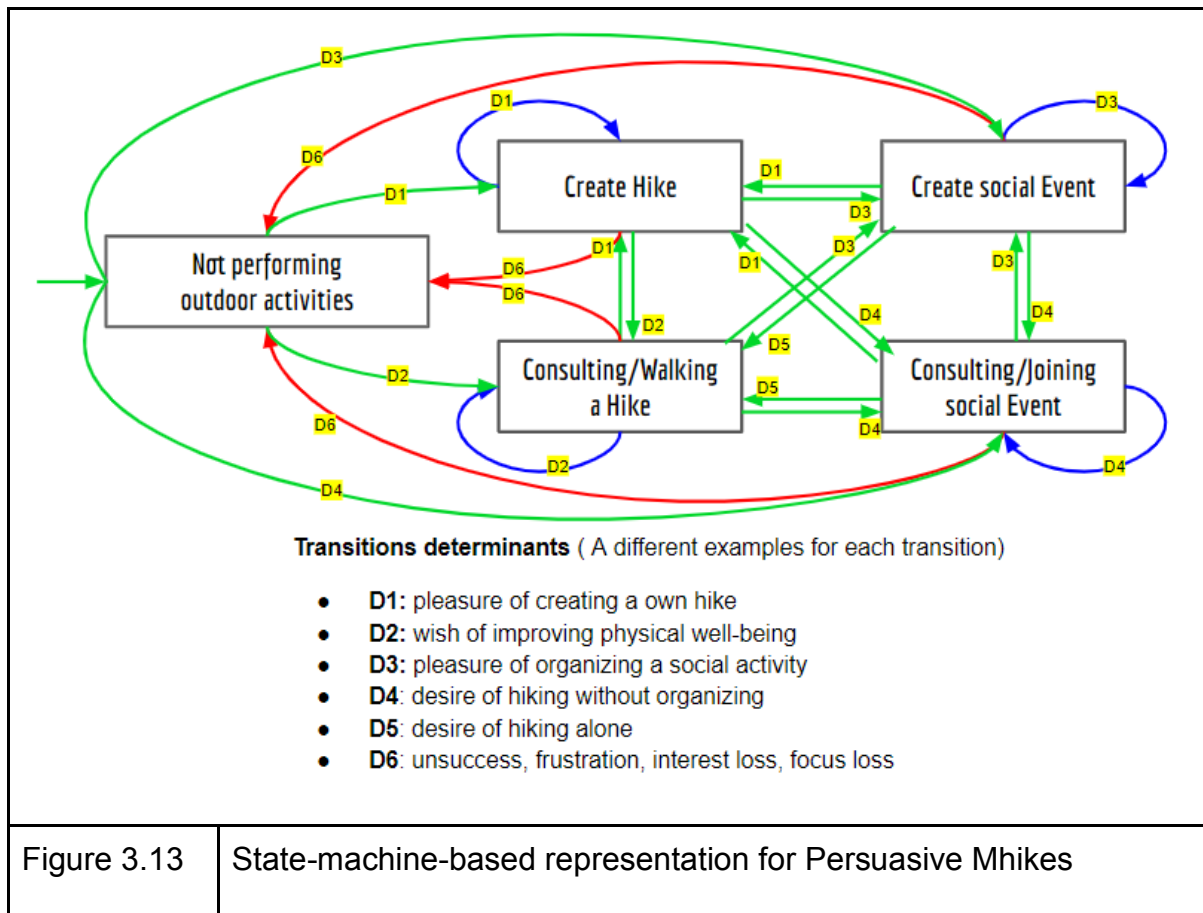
D3

D1

D3

D6

Create Hike

D1

Create social Event

D1

D3

D1

D3

Not performing outdoor activities

D6

D1

D3

D6

D4

D2

D4

D5

Consulting/Walking a Hike

D5

Consulting/Joining social Event

D2

D4

D6

D2

D4

D4

**Transitions determinants** ( A different examples for each transition)

- **D1:** pleasure of creating a own hike
- **D2:** wish of improving physical well-being
- **D3:** pleasure of organizing a social activity
- **D4**: desire of hiking without organizing
- **D5**: desire of hiking alone
- **D6**: unsuccess, frustration, interest loss, focus loss

| Figure 3.13 | State-machine-based representation for Persuasive Mhikes |
|---|---|